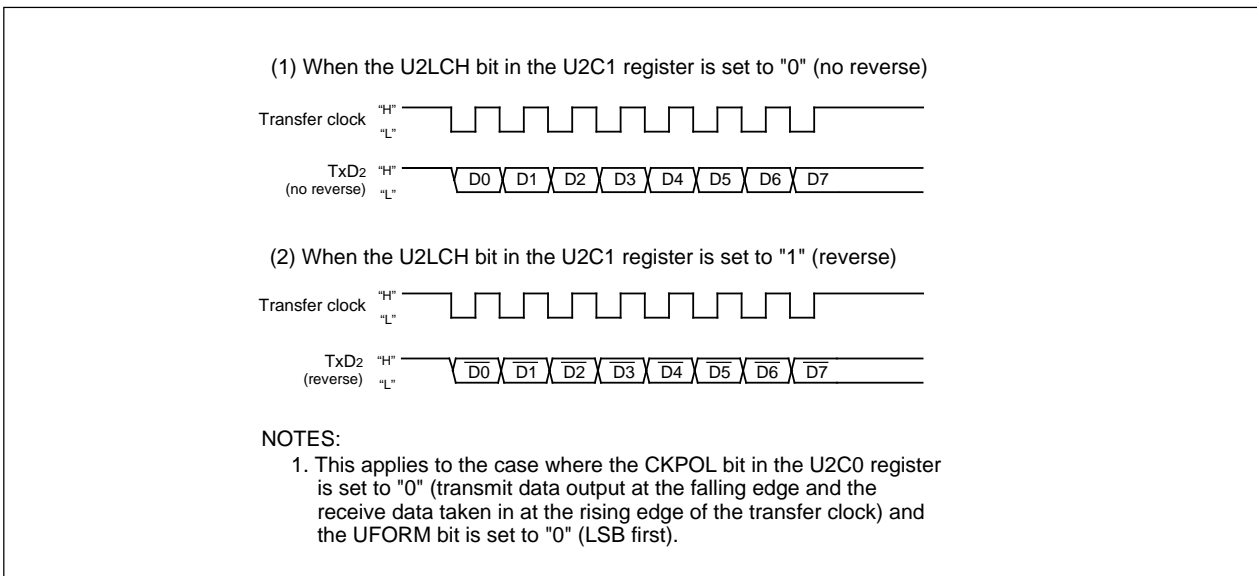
(1) When the U2LCH bit in the U2C1 register is set to "0" (no reverse)

Transfer clock "H" "L"

TxD2 (no reverse) "H" "L"

D0 D1 D2 D3 D4 D5 D6 D7

(2) When the U2LCH bit in the U2C1 register is set to "1" (reverse)

Transfer clock "H" "L"

TxD2 (reverse) "H" "L"

$\overline{D0}$ $\overline{D1}$ $\overline{D2}$ $\overline{D3}$ $\overline{D4}$ $\overline{D5}$ $\overline{D6}$ $\overline{D7}$

NOTES:
1. This applies to the case where the CKPOL bit in the U2C0 register is set to "0" (transmit data output at the falling edge and the receive data taken in at the rising edge of the transfer clock) and the UFORM bit is set to "0" (LSB first).